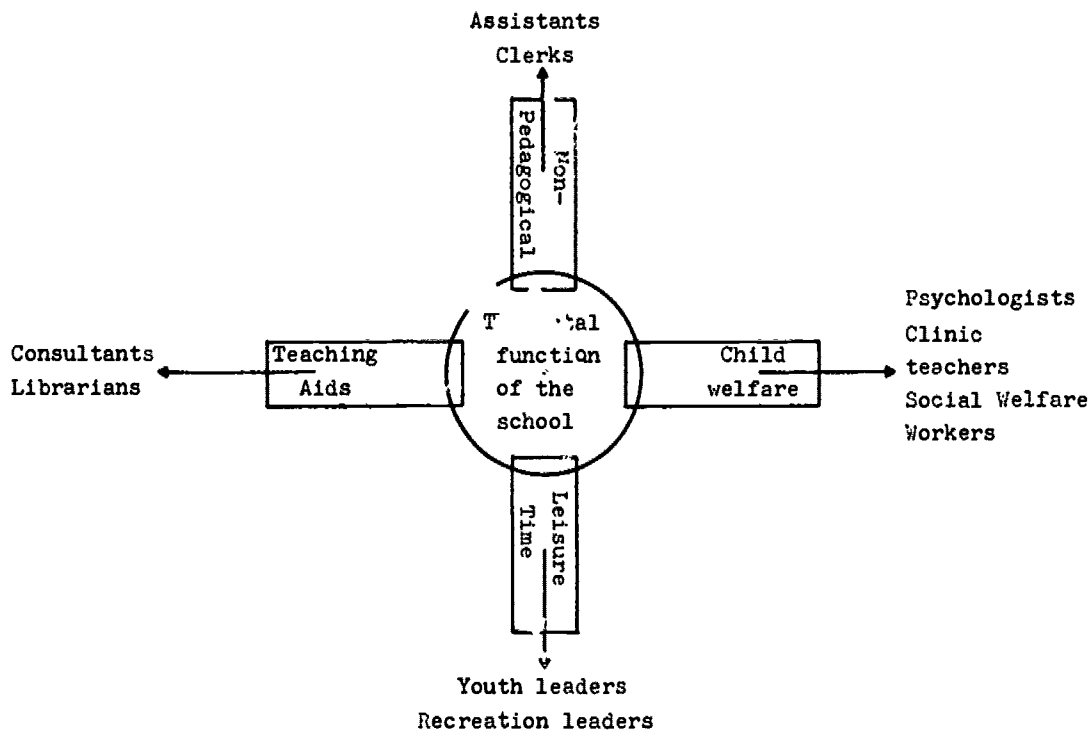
Assistants
Clerks

Non-
Pedagogical

T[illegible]al
function
of the
school

Consultants
Librarians

Teaching
Aids

Child
welfare

Psychologists
Clinic
teachers
Social Welfare
Workers

Leisure
Time

Youth leaders
Recreation leaders